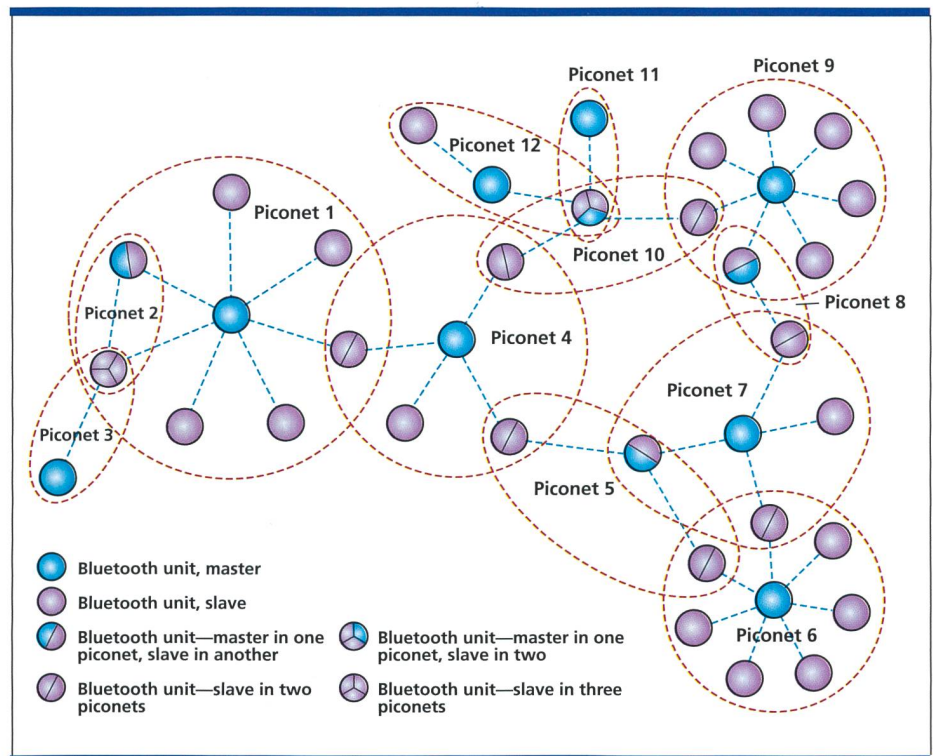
Piconet 11

Piconet 9

Piconet 12

Piconet 1

Piconet 10

Piconet 2

Piconet 8

Piconet 4

Piconet 7

Piconet 3

Piconet 5

Piconet 6

Bluetooth unit, master

Bluetooth unit, slave

Bluetooth unit—master in one piconet, slave in another

Bluetooth unit—master in one piconet, slave in two

Bluetooth unit—slave in two piconets

Bluetooth unit—slave in three piconets